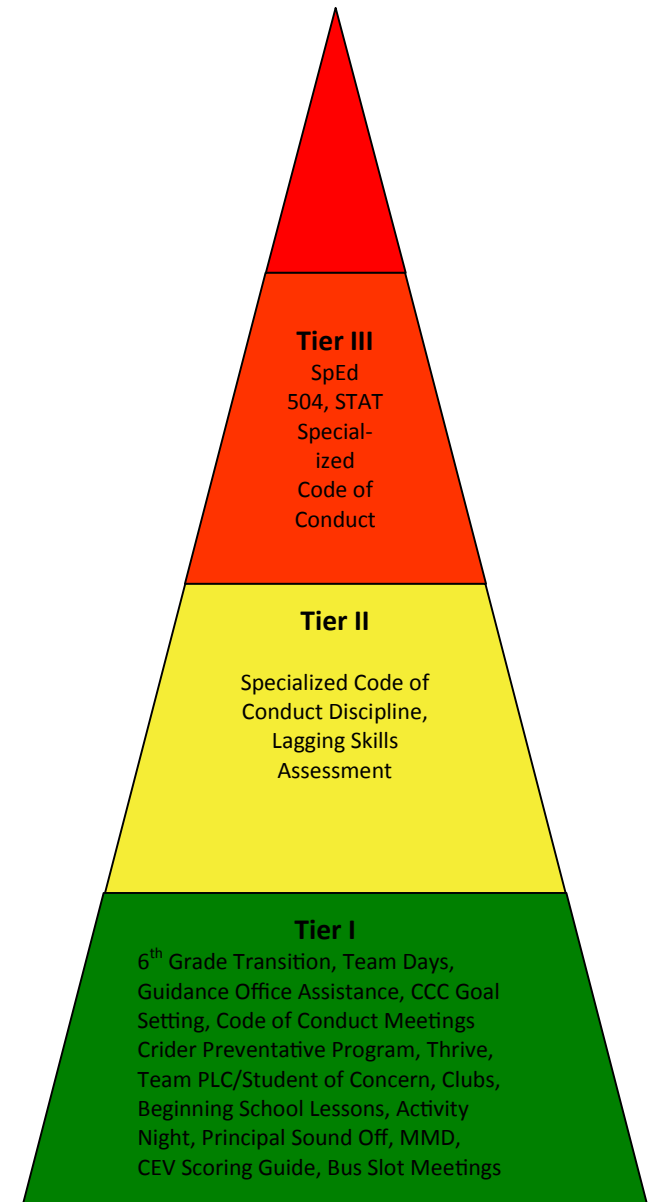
Tier III
SpEd
504, STAT
Specialized
Code of
Conduct

Tier II

Specialized Code of Conduct Discipline, Lagging Skills Assessment

Tier I
$6^{th}$ Grade Transition, Team Days, Guidance Office Assistance, CCC Goal Setting, Code of Conduct Meetings Crider Preventative Program, Thrive, Team PLC/Student of Concern, Clubs, Beginning School Lessons, Activity Night, Principal Sound Off, MMD, CEV Scoring Guide, Bus Slot Meetings